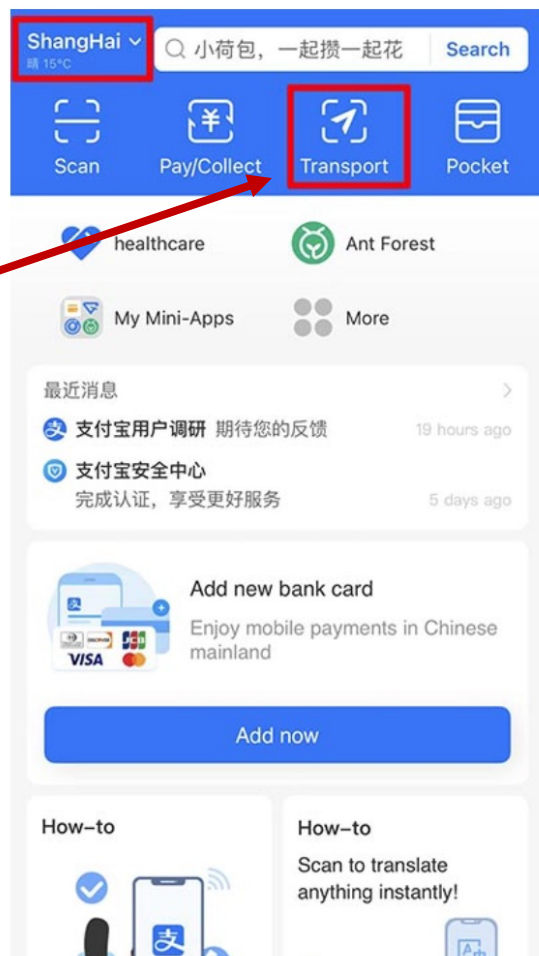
ShangHai
晴 15°C

小荷包，一起攒一起花

Search

Scan

Pay/Collect

Transport

Pocket

healthcare

Ant Forest

My Mini-Apps

More

最近消息

支付宝用户调研 期待您的反馈

19 hours ago

支付宝安全中心

完成认证，享受更好服务

5 days ago

VISA

Add new bank card

Enjoy mobile payments in Chinese mainland

Add now

How-to

How-to

Scan to translate anything instantly!